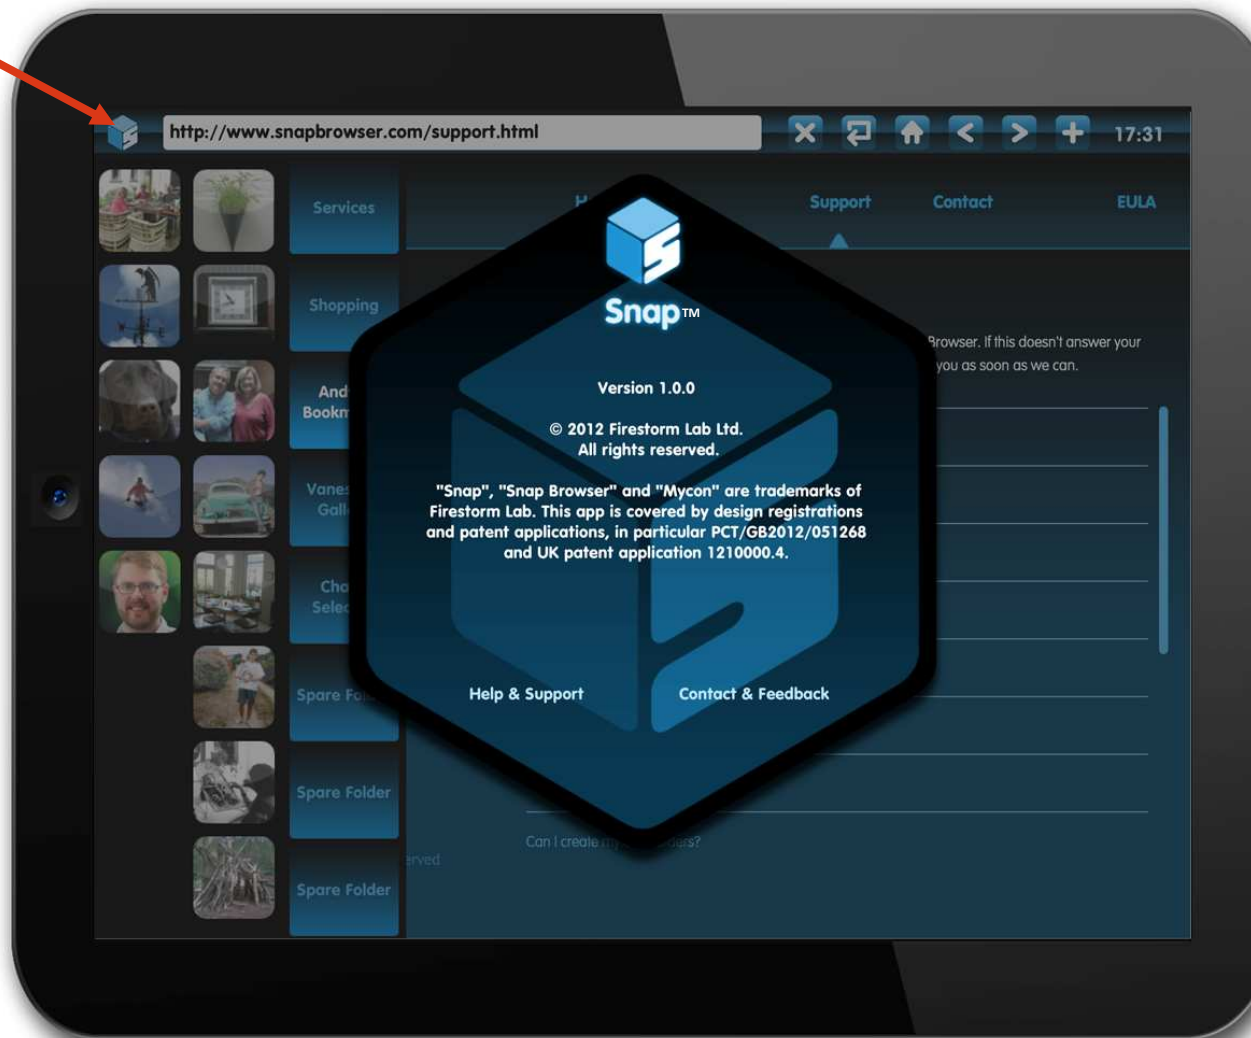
http://www.snapbrowser.com/support.html

17:31

Services

Shopping

And Bookm

Vanes Gall

Cha Selec

Spare Fo

Spare Folder

Spare Folder

H

Support

Contact

EULA

Browser. If this doesn't answer your you as soon as we can.

Can I create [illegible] ders?

erved

Snap™

Version 1.0.0

© 2012 Firestorm Lab Ltd.
All rights reserved.

"Snap", "Snap Browser" and "Mycon" are trademarks of Firestorm Lab. This app is covered by design registrations and patent applications, in particular PCT/GB2012/051268 and UK patent application 1210000.4.

Help & Support

Contact & Feedback